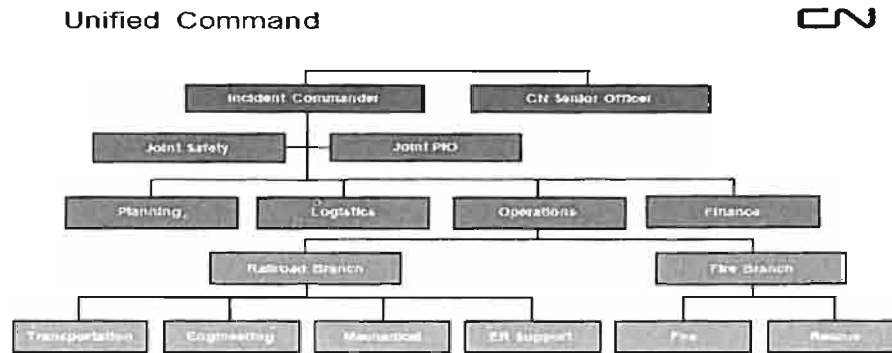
Unified Command

CN

Incident Commander

CN Senior Officer

Joint Safety

Joint PIO

Planning

Logistics

Operations

Finance

Railroad Branch

Fire Branch

Transportation

Engineering

Mechanical

ER Support

Fire

Rescue